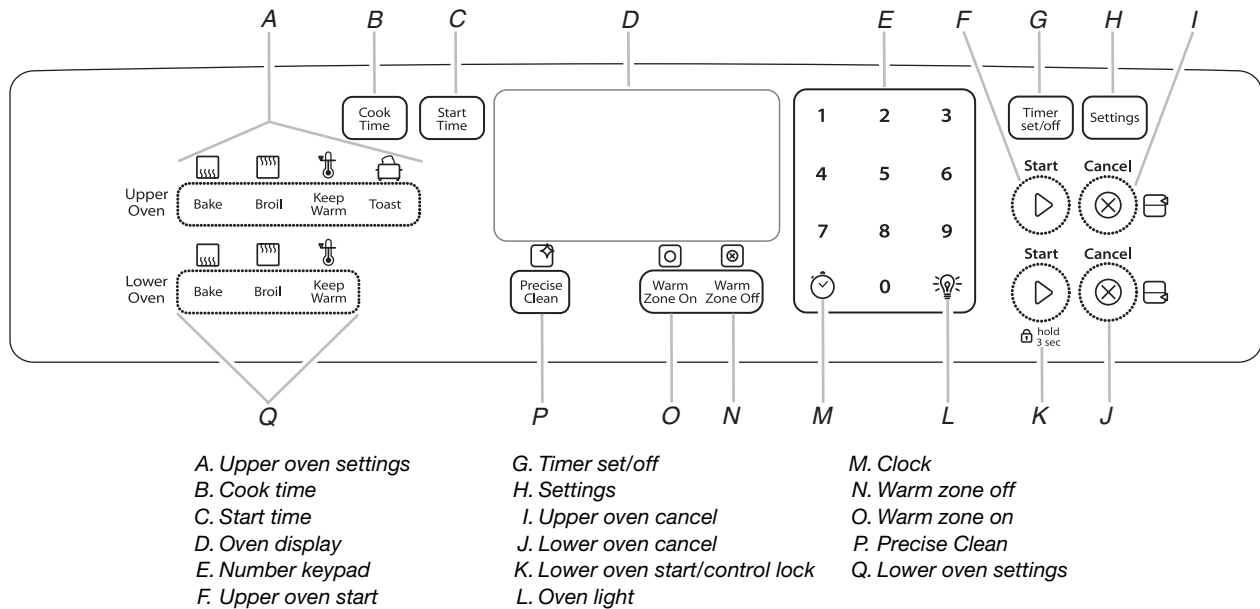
A B C D E F G H I

Cook Time

Start Time

Timer set/off

Settings

Upper Oven

Bake Broil Keep Warm Toast

Lower Oven

Bake Broil Keep Warm

Precise Clean

Warm Zone On

Warm Zone Off

1 2 3
4 5 6
7 8 9
0

Start

Cancel

Start

Cancel

hold 3 sec

Q P O N M L K J

A. Upper oven settings
B. Cook time
C. Start time
D. Oven display
E. Number keypad
F. Upper oven start

G. Timer set/off
H. Settings
I. Upper oven cancel
J. Lower oven cancel
K. Lower oven start/control lock
L. Oven light

M. Clock
N. Warm zone off
O. Warm zone on
P. Precise Clean
Q. Lower oven settings